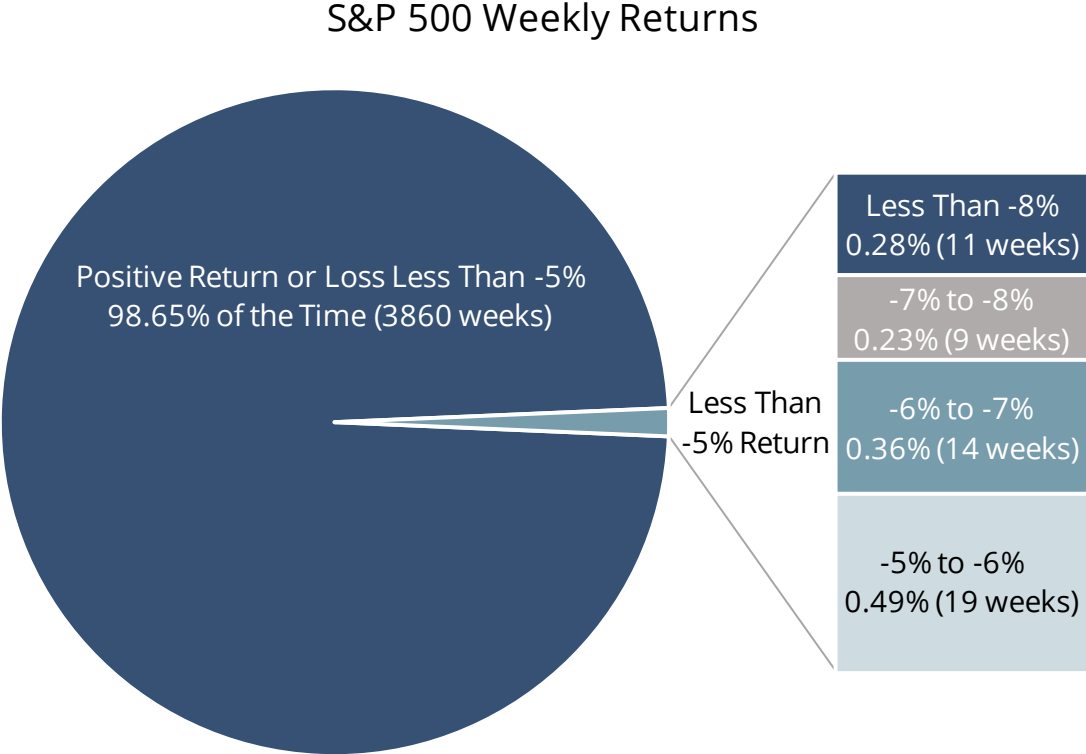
S&P 500 Weekly Returns

Positive Return or Loss Less Than -5%
98.65% of the Time (3860 weeks)

Less Than
-5% Return

Less Than -8%
0.28% (11 weeks)

-7% to -8%
0.23% (9 weeks)

-6% to -7%
0.36% (14 weeks)

-5% to -6%
0.49% (19 weeks)